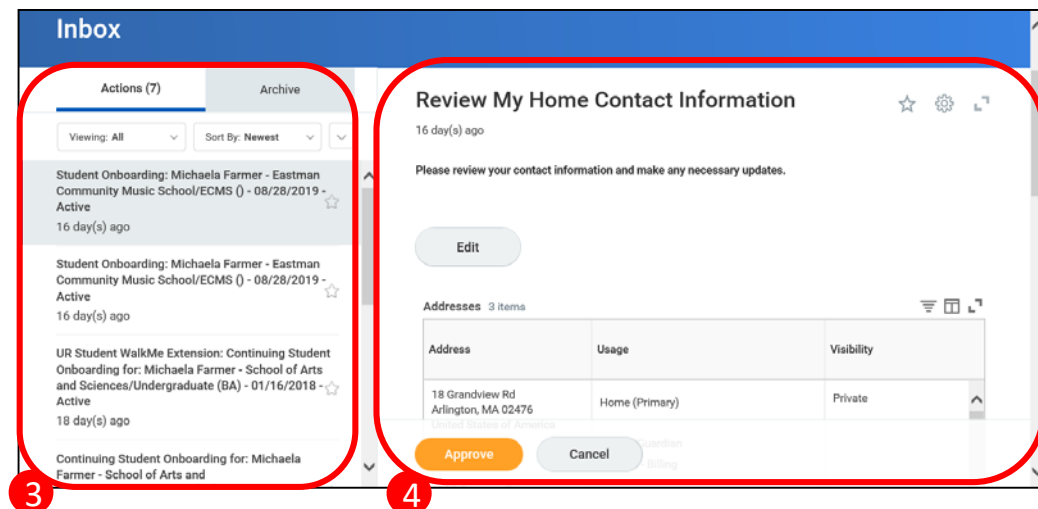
Inbox

Actions (7)

Archive

Viewing: All

Sort By: Newest

Student Onboarding: Michaela Farmer - Eastman Community Music School/ECMS () - 08/28/2019 - Active

16 day(s) ago

Student Onboarding: Michaela Farmer - Eastman Community Music School/ECMS () - 08/28/2019 - Active

16 day(s) ago

UR Student WalkMe Extension: Continuing Student Onboarding for: Michaela Farmer - School of Arts and Sciences/Undergraduate (BA) - 01/16/2018 - Active

18 day(s) ago

Continuing Student Onboarding for: Michaela Farmer - School of Arts and

3

Review My Home Contact Information

16 day(s) ago

Please review your contact information and make any necessary updates.

Edit

Addresses 3 items

| Address | Usage | Visibility |
|---|---|---|
| 18 Grandview Rd Arlington, MA 02476 United States of America | Home (Primary) | Private |

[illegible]

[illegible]

Approve

Cancel

4